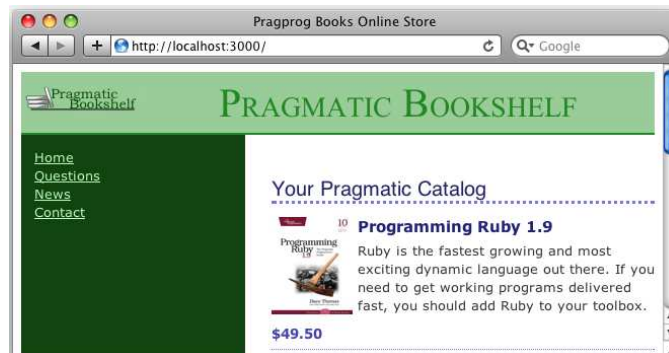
Pragprog Books Online Store

http://localhost:3000/

Google

Pragmatic Bookshelf

PRAGMATIC BOOKSHELF

Home
Questions
News
Contact

Your Pragmatic Catalog

Programming Ruby 1.9

Programming Ruby 1.9

Ruby is the fastest growing and most exciting dynamic language out there. If you need to get working programs delivered fast, you should add Ruby to your toolbox.

$49.50